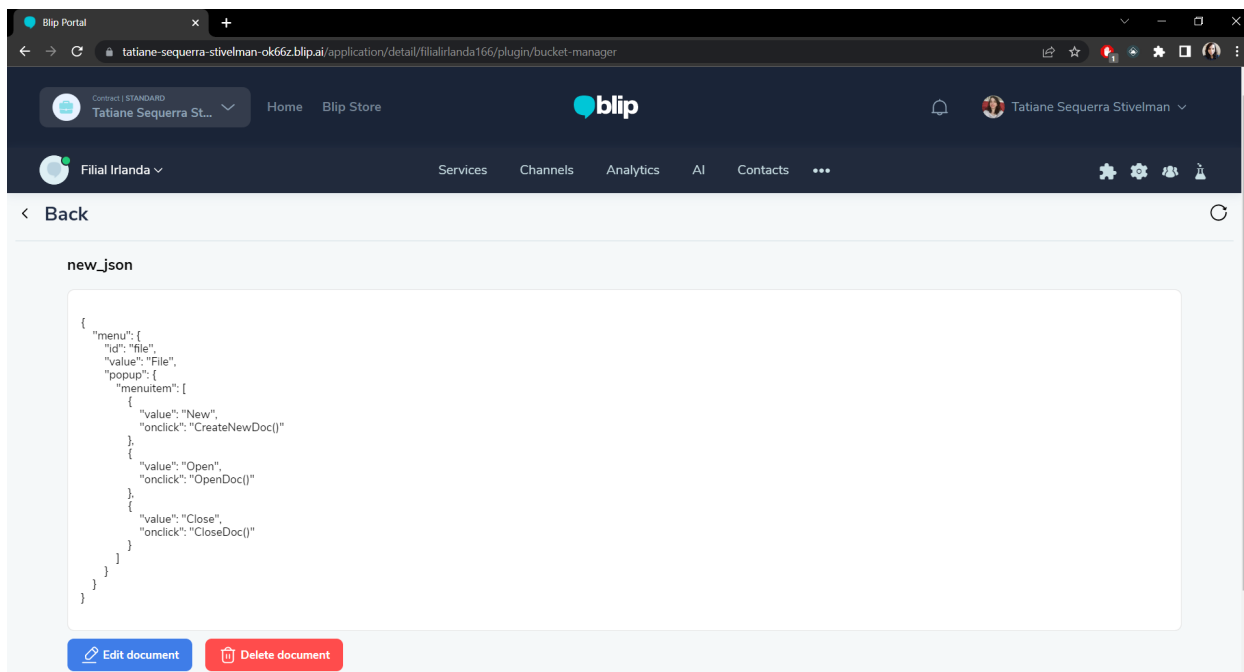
Blip Portal

tatiane-sequerra-stivelman-ok66z.blip.ai/application/detail/filialirlanda166/plugin/bucket-manager

Contract | STANDARD
Tatiane Sequerra St...

Home Blip Store

blip

Tatiane Sequerra Stivelman

Filial Irlanda

Services Channels Analytics AI Contacts •••

Back

new_json

{
"menu": {
"id": "file",
"value": "File",
"popup": {
"menuitem": [
{
"value": "New",
"onclick": "CreateNewDoc()"
},
{
"value": "Open",
"onclick": "OpenDoc()"
},
{
"value": "Close",
"onclick": "CloseDoc()"
}
]
}
}
}

Edit document

Delete document